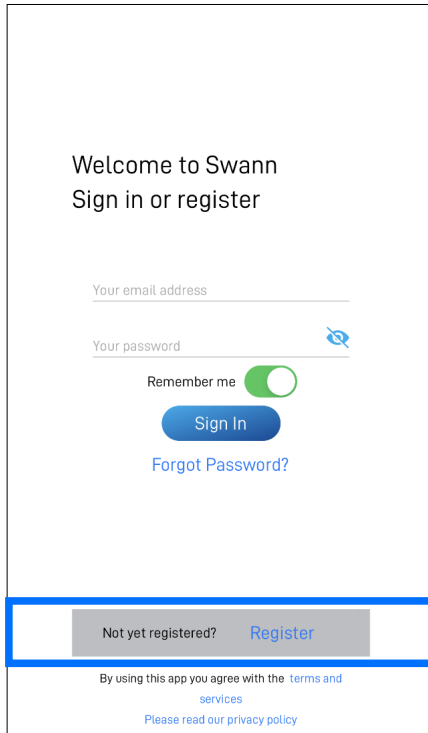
Welcome to Swann
Sign in or register

Your email address

Your password

Remember me

Sign In

Forgot Password?

Not yet registered? Register

By using this app you agree with the terms and services

Please read our privacy policy